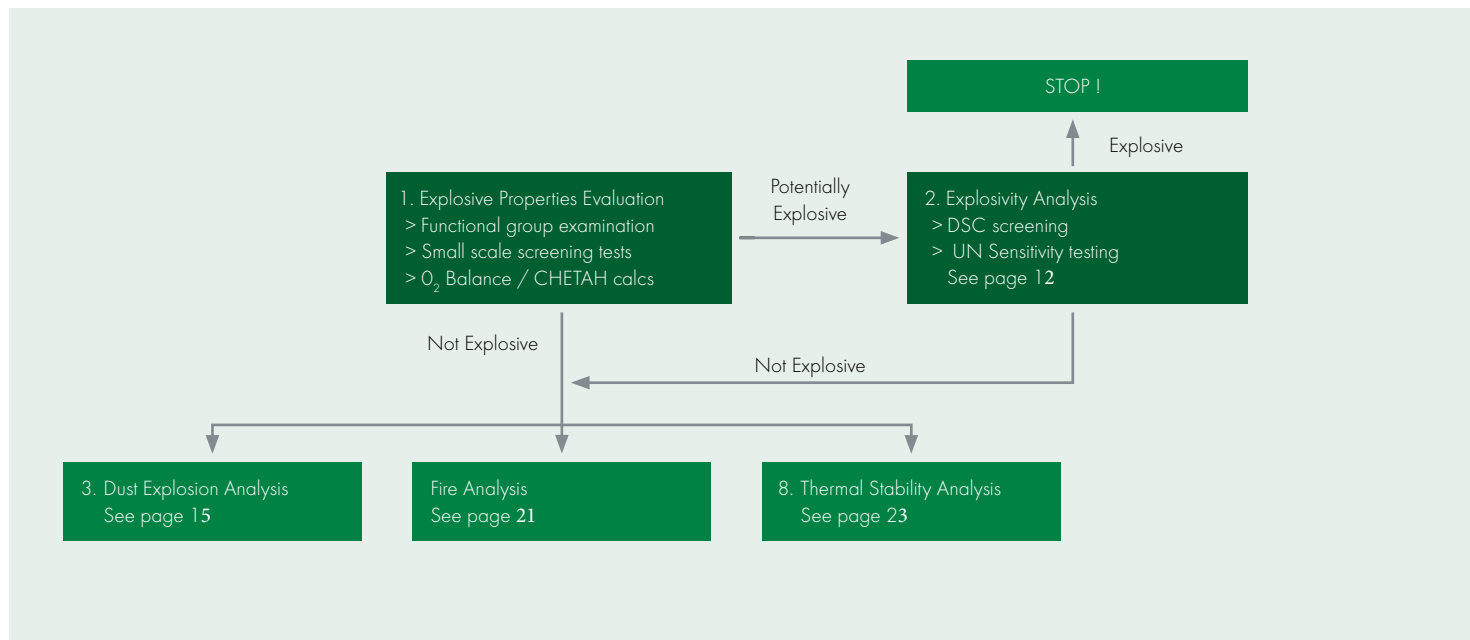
STOP !

Explosive

1. Explosive Properties Evaluation
> Functional group examination
> Small scale screening tests
> $0_2$ Balance / CHETAH calcs

Potentially Explosive

2. Explosivity Analysis
> DSC screening
> UN Sensitivity testing
See page 12

Not Explosive

Not Explosive

3. Dust Explosion Analysis
See page 15

Fire Analysis
See page 21

8. Thermal Stability Analysis
See page 23